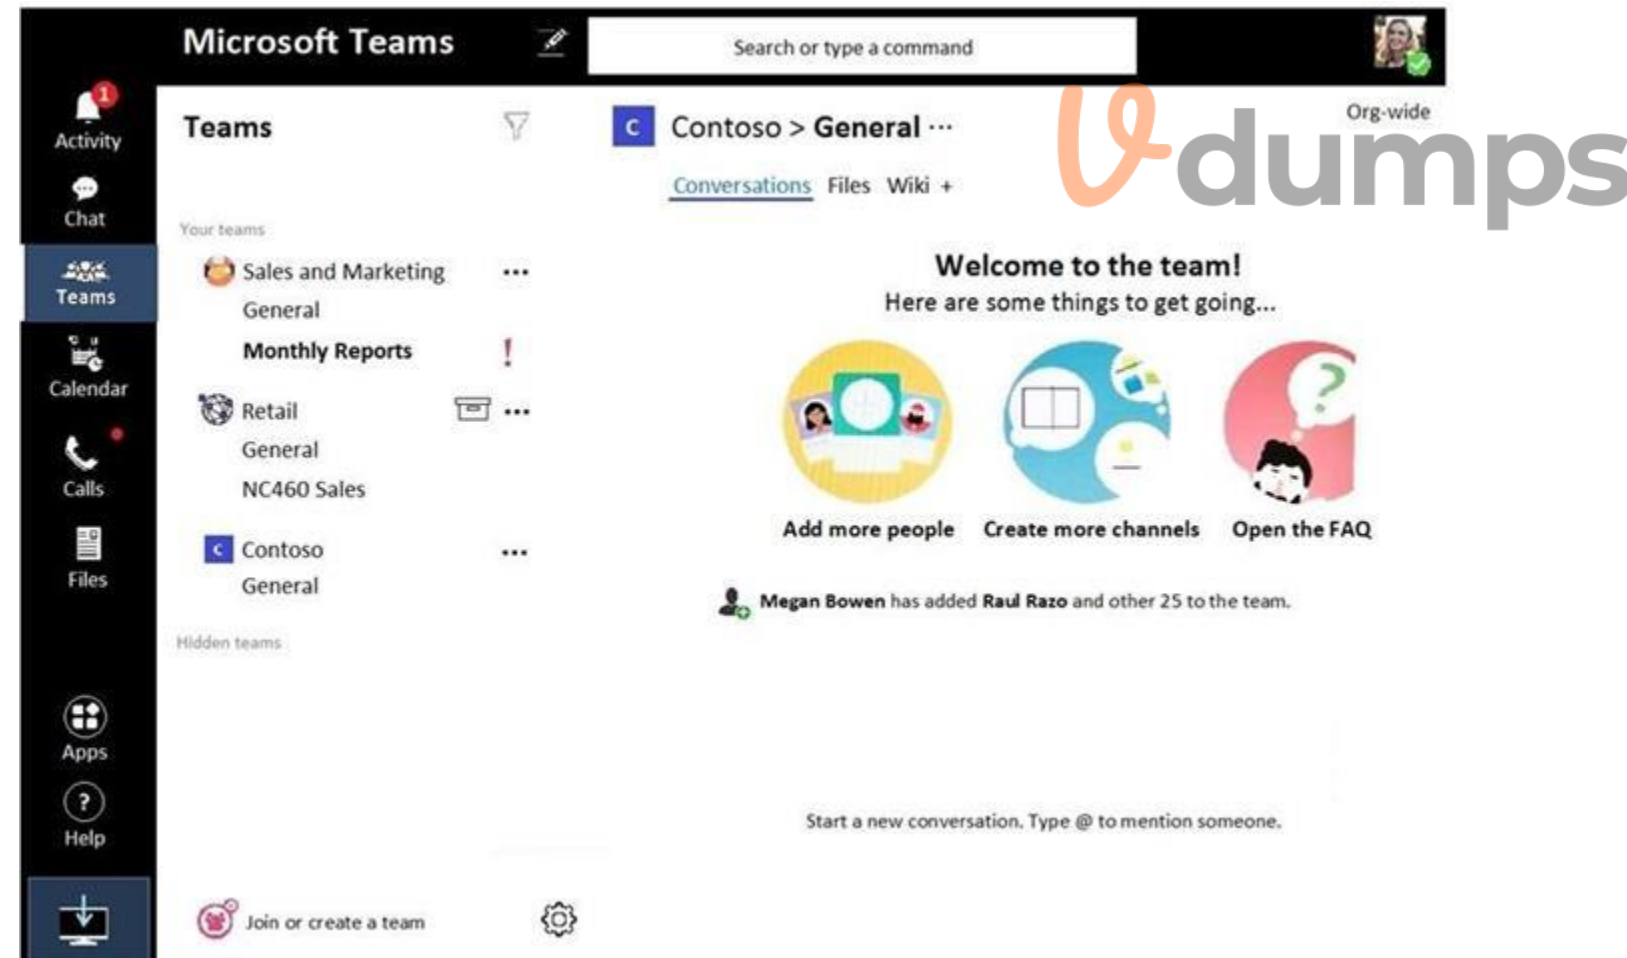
Microsoft Teams

Search or type a command

1
Activity

Chat

Teams

Calendar

Calls

Files

Apps

Help

Teams

Your teams

Sales and Marketing ···
General
Monthly Reports !

Retail ···
General
NC460 Sales

C Contoso ···
General

Hidden teams

Join or create a team

C Contoso > General ···

Org-wide

vdumps

Conversations Files Wiki +

Welcome to the team!
Here are some things to get going...

Add more people Create more channels Open the FAQ

Megan Bowen has added Raul Razo and other 25 to the team.

Start a new conversation. Type @ to mention someone.